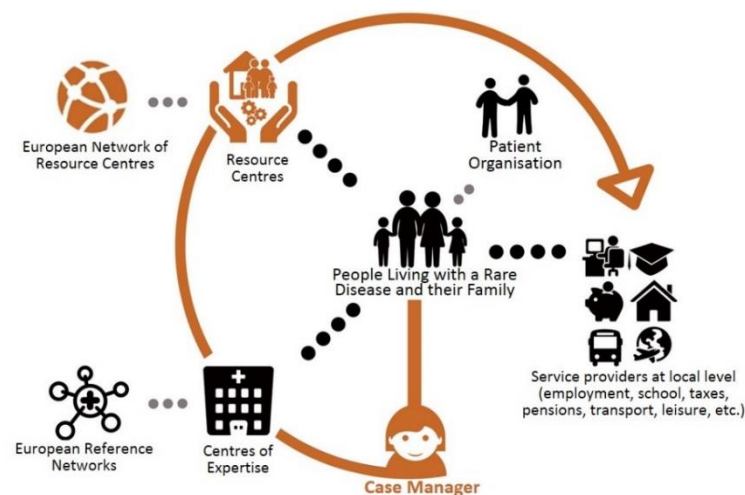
European Network of Resource Centres

Resource Centres

Patient Organisation

People Living with a Rare Disease and their Family

Service providers at local level (employment, school, taxes, pensions, transport, leisure, etc.)

European Reference Networks

Centres of Expertise

Case Manager